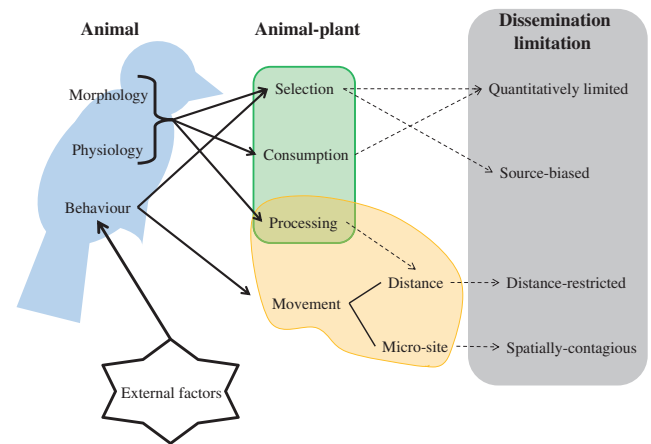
Animal

Animal-plant

Dissemination limitation

Morphology

Physiology

Behaviour

Selection

Consumption

Processing

Movement

Distance

Micro-site

Quantitatively limited

Source-biased

Distance-restricted

Spatially-contagious

External factors